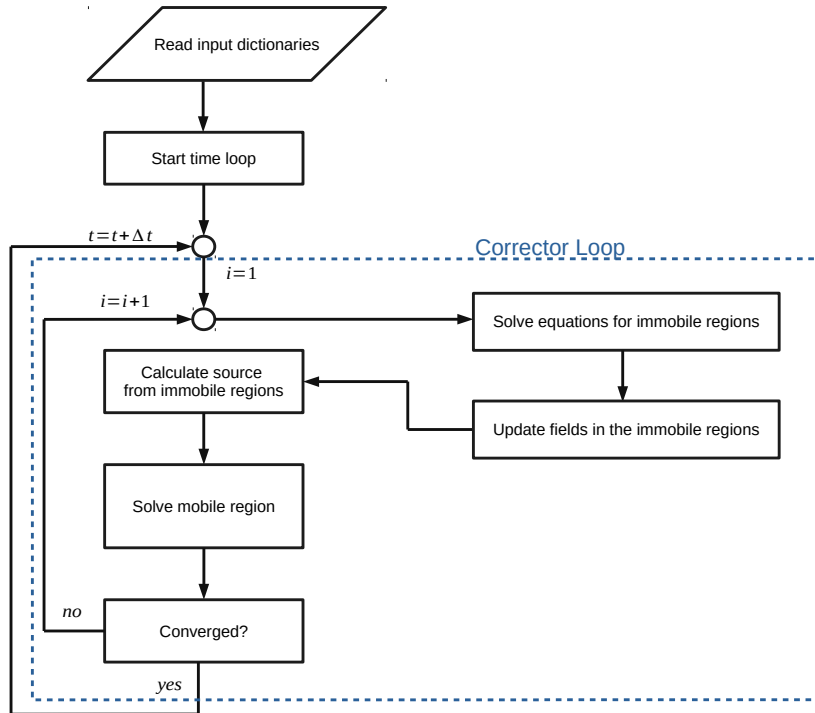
Read input dictionaries

Start time loop

$t=t+\Delta t$

Corrector Loop

$i=1$

$i=i+1$

Solve equations for immobile regions

Calculate source from immobile regions

Update fields in the immobile regions

Solve mobile region

*no*

Converged?

*yes*